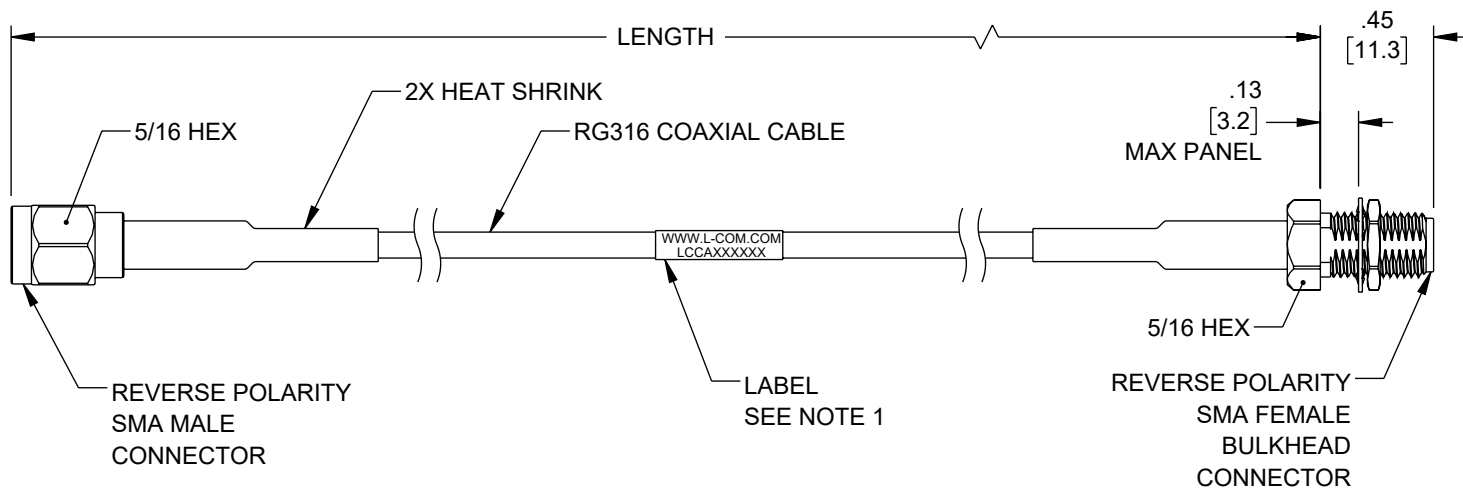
LENGTH

.45
[11.3]

2X HEAT SHRINK

5/16 HEX

RG316 COAXIAL CABLE

.13
[3.2]
MAX PANEL

WWW.L-COM.COM
LCCAXXXXXX

5/16 HEX

REVERSE POLARITY
SMA MALE
CONNECTOR

LABEL
SEE NOTE 1

REVERSE POLARITY
SMA FEMALE
BULKHEAD
CONNECTOR